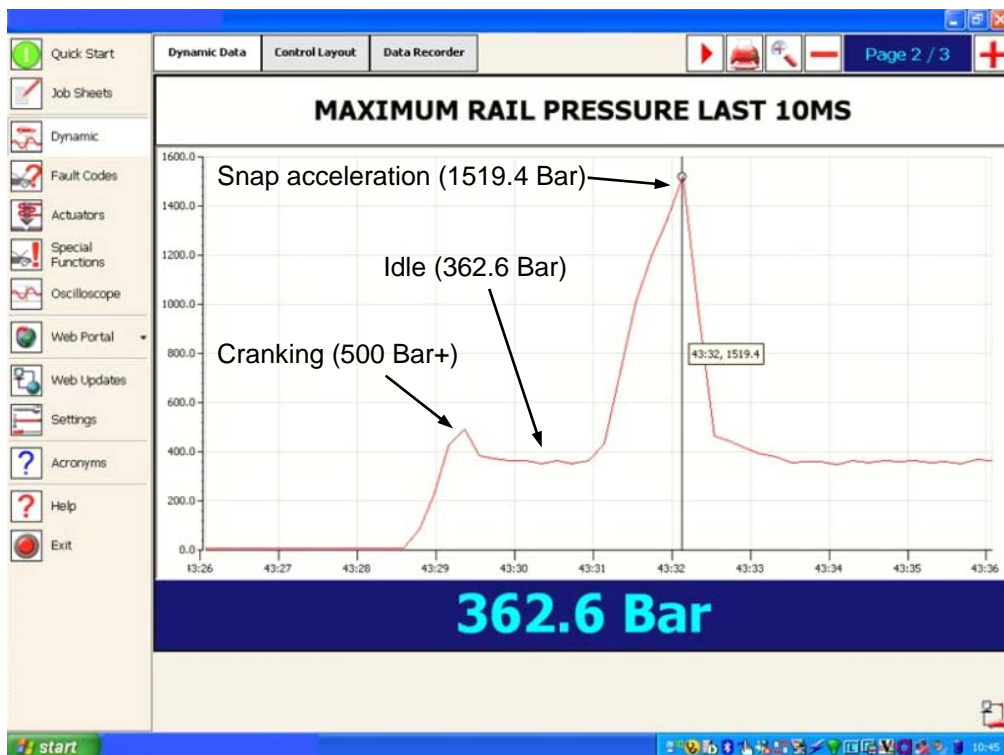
Quick Start
Job Sheets
Dynamic
Fault Codes
Actuators
Special Functions
Oscilloscope
Web Portal
Web Updates
Settings
Acronyms
Help
Exit

Dynamic Data
Control Layout
Data Recorder

Page 2 / 3

MAXIMUM RAIL PRESSURE LAST 10MS

1600.0
1400.0
1200.0
1000.0
800.0
600.0
400.0
200.0
0.0

13:26
43:27
43:28
43:29
43:30
43:31
43:32
43:33
43:34
43:35
43:36

Snap acceleration (1519.4 Bar)
Idle (362.6 Bar)
Cranking (500 Bar+)
43:32, 1519.4

362.6 Bar

start
10:45